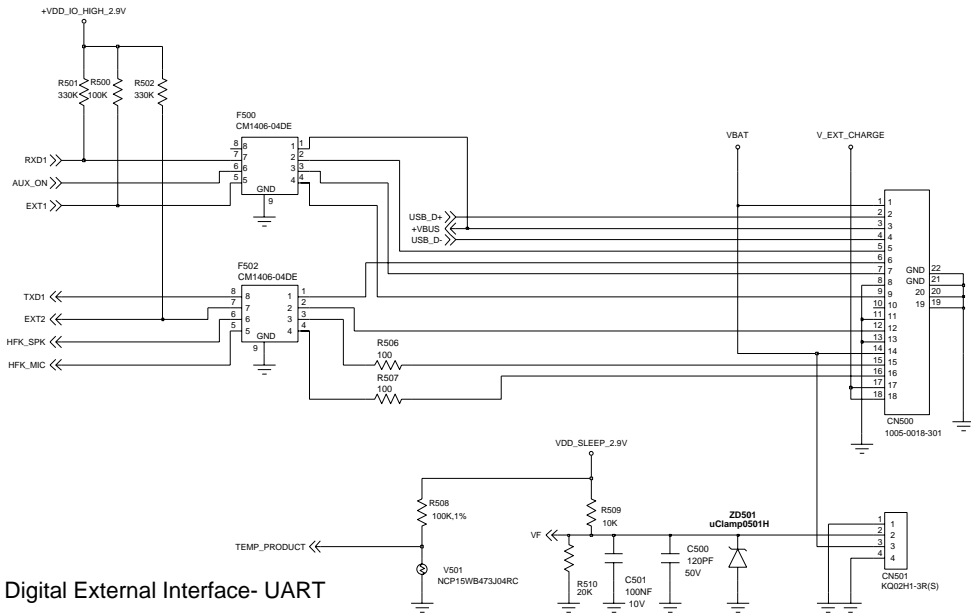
+VDD_IO_HIGH_2.9V

R501 330K
R500 100K
R502 330K

F500
CM1406-04DE
8 8
7 7
6 6
5 5
GND
9
1 1
2 2
3 3
4 4

RXD1
AUX_ON
EXT1

VBAT
V_EXT_CHARGE

USB_D+
+VBUS
USB_D-

F502
CM1406-04DE
8 8
7 7
6 6
5 5
GND
9
1 1
2 2
3 3
4 4

TXD1
EXT2
HFK_SPK
HFK_MIC

R506
100
R507
100

1 1
2 2
3 3
4 4
5 5
6 6
7 7
8 8
9 9
10 10
11 11
12 12
13 13
14 14
15 15
16 16
17 17
18 18
GND 22
GND 21
20 20
19 19

CN500
1005-0018-301

VDD_SLEEP_2.9V

R508
100K,1%

TEMP_PRODUCT

V501
NCP15WB473J04RC

R509
10K

VF

R510
20K

C501
100NF
10V

C500
120PF
50V

ZD501
uClamp0501H

1 1
2 2
3 3
4 4
CN501
KQ02H1-3R(S)

Digital External Interface- UART